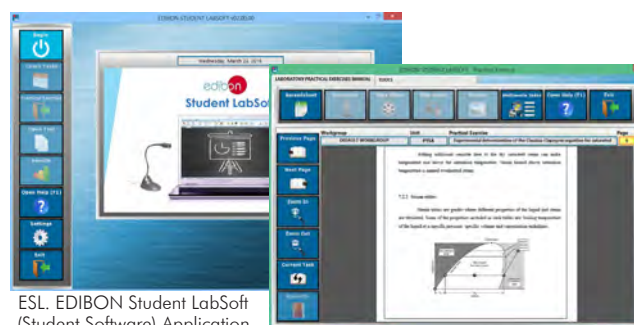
EDIBON STUDENT LABSOFT (EL) MENU

Begin

Settings

Exit

Wednesday, March 23, 2016

edibon

Student LabSoft

LABORATORY PRACTICAL EXERCISES MANUAL

Previous Page

Next Page

Zoom In

Zoom Out

Current Task

Multimedia Index

Open Help (F1)

Exit

Workgroup

Unit

Practical Exercise

Page

DEFAULT WORKGROUP

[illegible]

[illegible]

7.2.1 Steam tables

ESL. EDIBON Student LabSoft (Student Software) Application